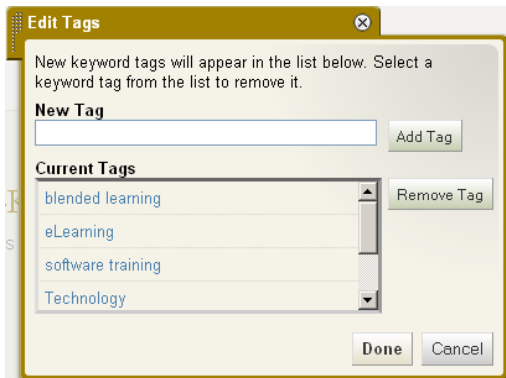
Edit Tags

New keyword tags will appear in the list below. Select a keyword tag from the list to remove it.

New Tag

Add Tag

Current Tags

blended learning
eLearning
software training
Technology

Remove Tag

Done
Cancel